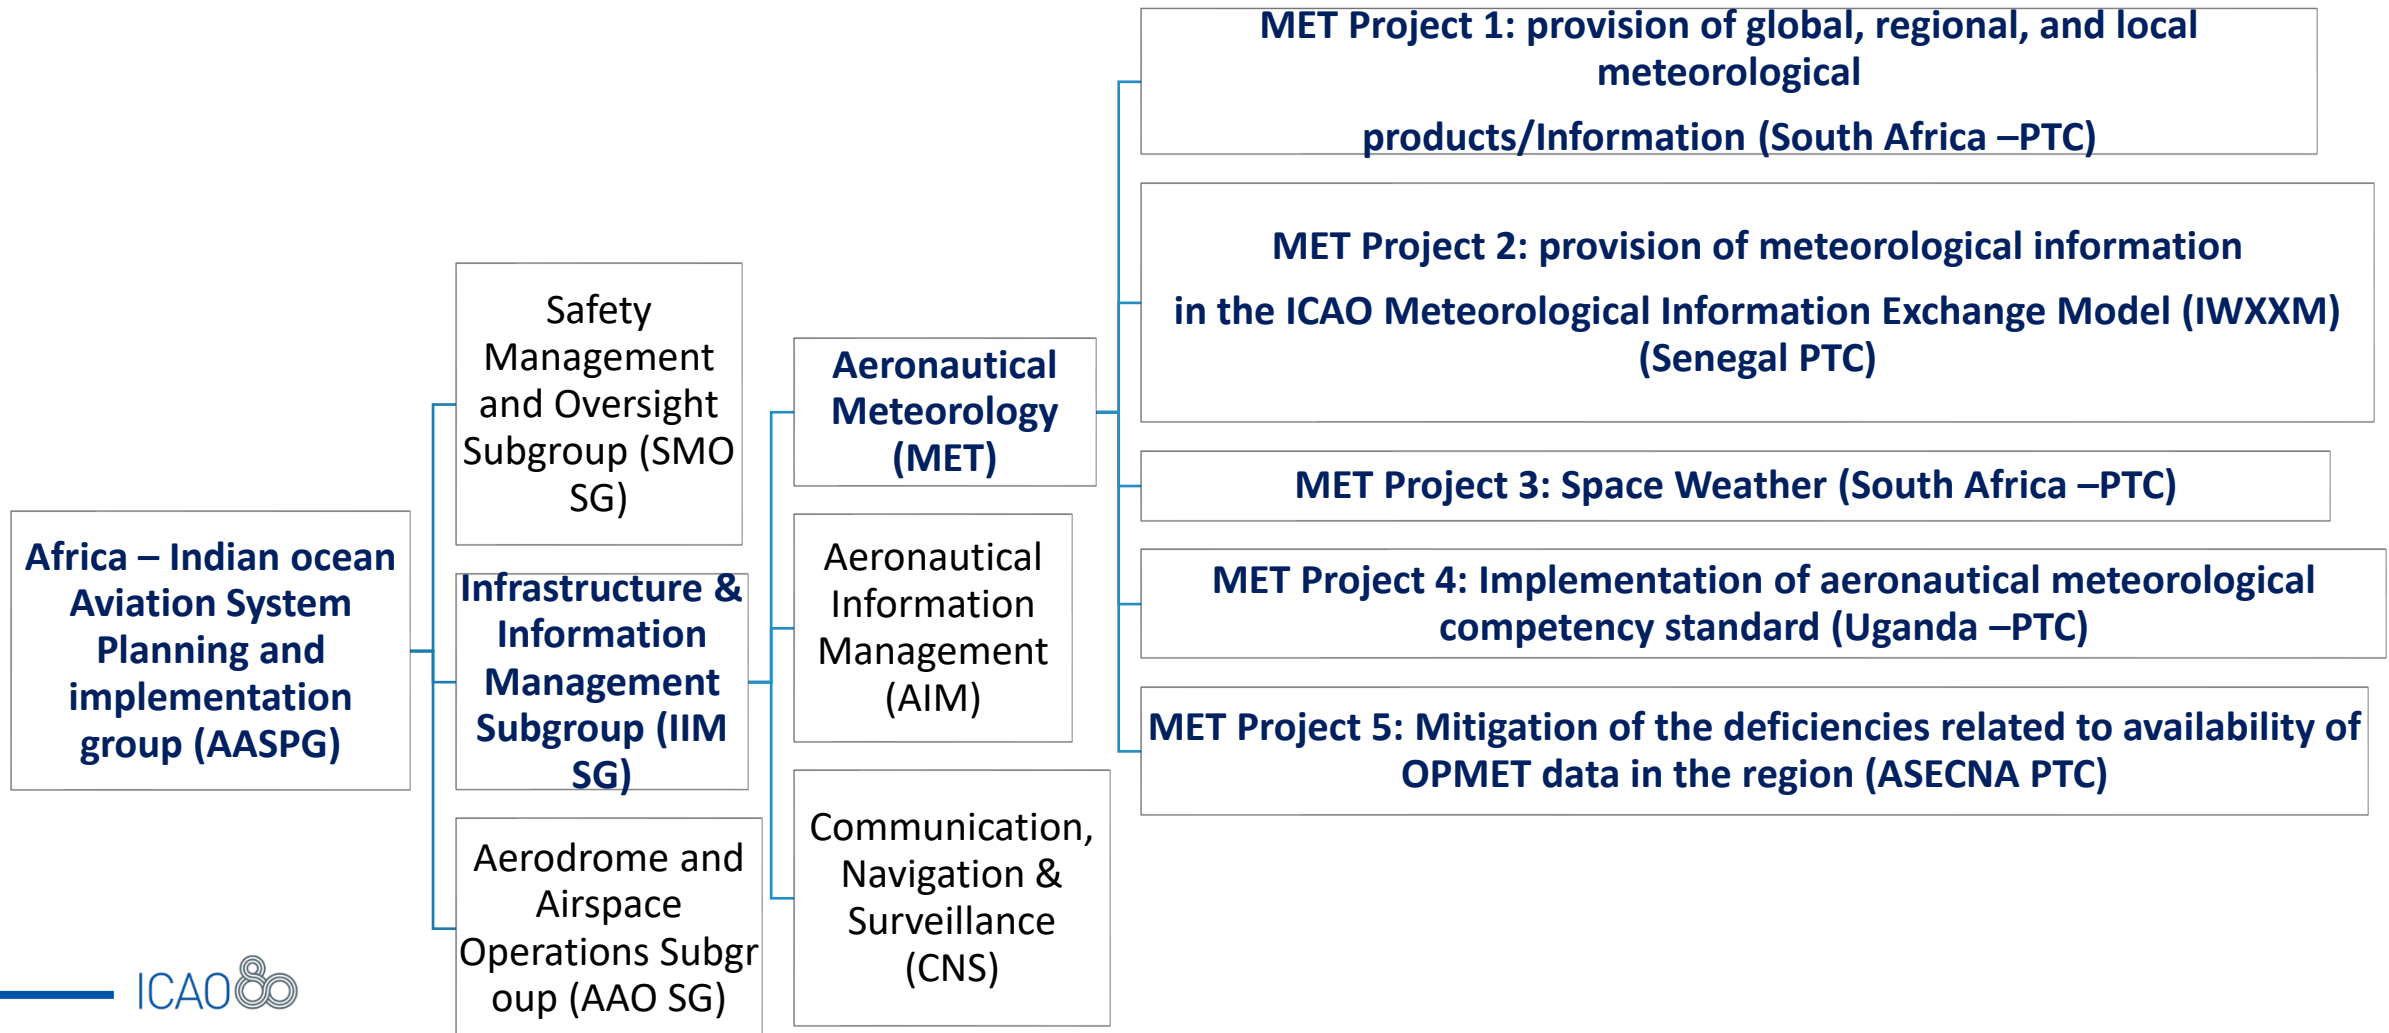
Africa – Indian ocean Aviation System Planning and implementation group (AASPG)

Safety Management and Oversight Subgroup (SMO SG)

Infrastructure & Information Management Subgroup (IIM SG)

Aerodrome and Airspace Operations Subgroup (AAO SG)

Aeronautical Meteorology (MET)

Aeronautical Information Management (AIM)

Communication, Navigation & Surveillance (CNS)

MET Project 1: provision of global, regional, and local meteorological

products/Information (South Africa –PTC)

MET Project 2: provision of meteorological information

in the ICAO Meteorological Information Exchange Model (IWXXM) (Senegal PTC)

MET Project 3: Space Weather (South Africa –PTC)

MET Project 4: Implementation of aeronautical meteorological competency standard (Uganda –PTC)

MET Project 5: Mitigation of the deficiencies related to availability of OPMET data in the region (ASECNA PTC)

ICAO80